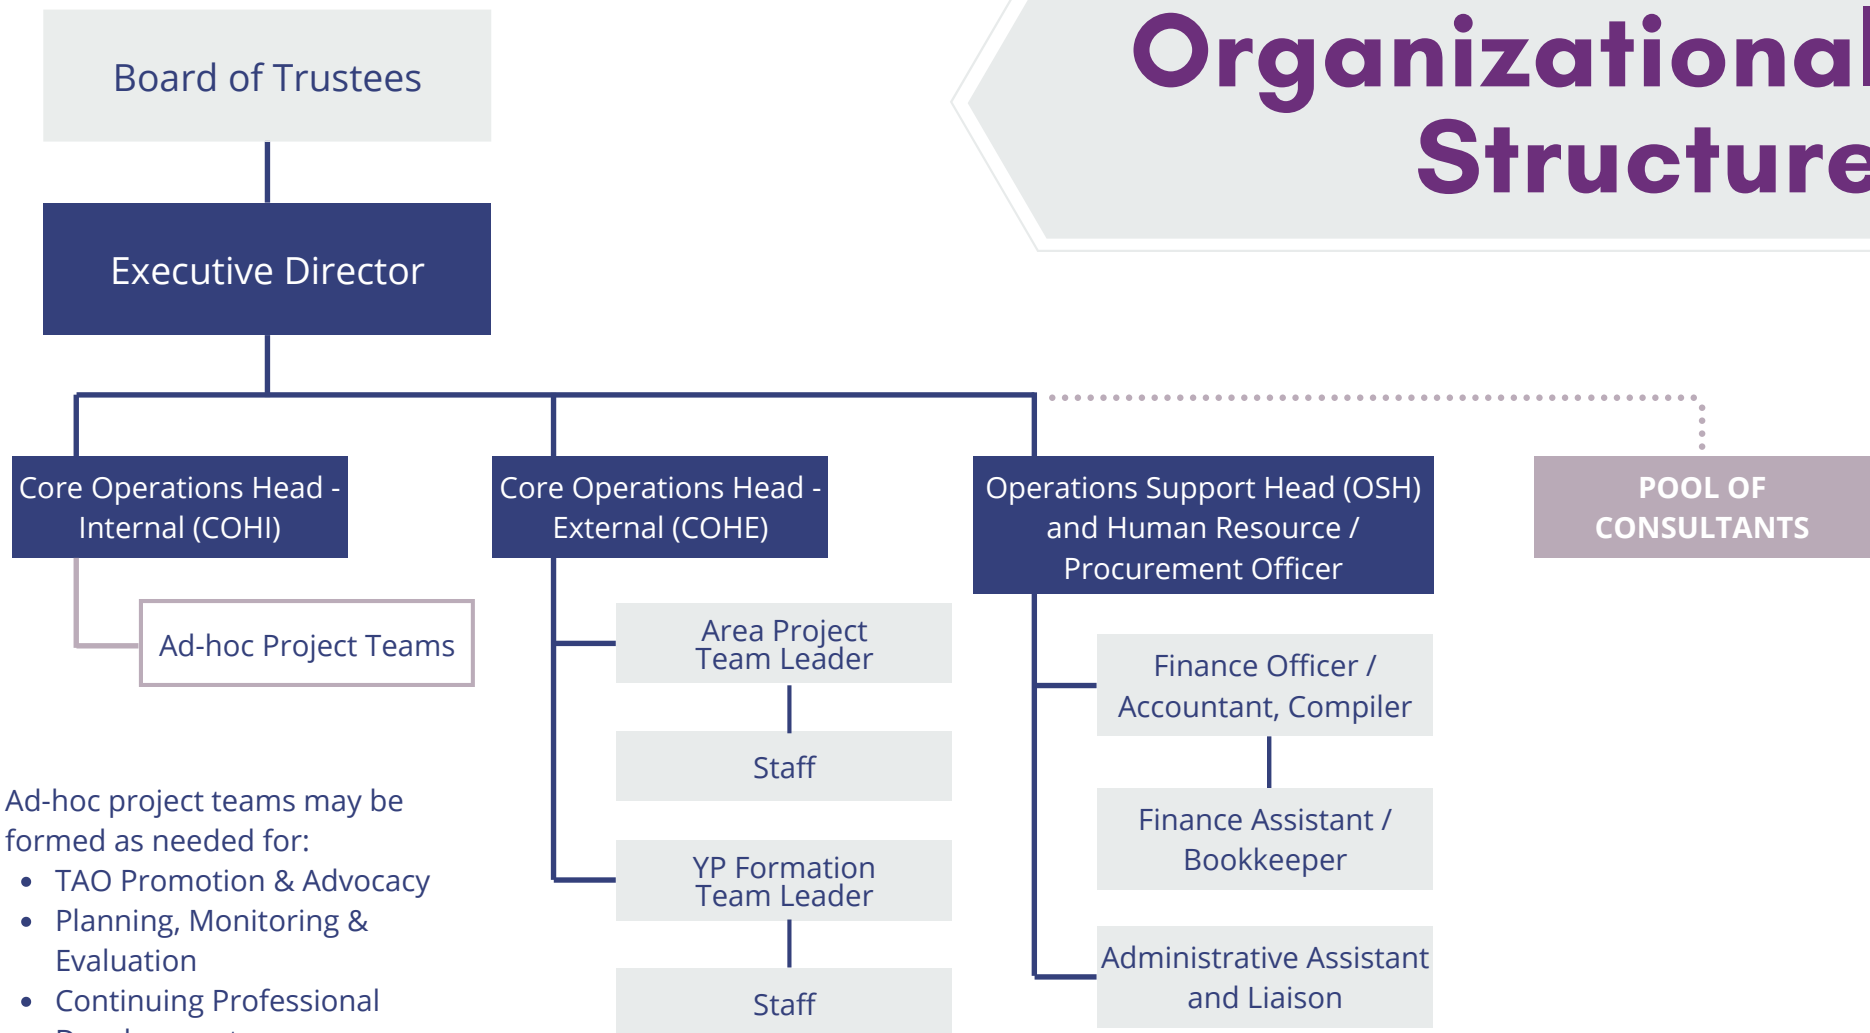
Organizational Structure

Board of Trustees

Executive Director

Core Operations Head - Internal (COHI)

Core Operations Head - External (COHE)

Operations Support Head (OSH) and Human Resource / Procurement Officer

POOL OF CONSULTANTS

Ad-hoc Project Teams

Area Project Team Leader

Staff

YP Formation Team Leader

Staff

Finance Officer / Accountant, Compiler

Finance Assistant / Bookkeeper

Administrative Assistant and Liaison

Ad-hoc project teams may be formed as needed for:
• TAO Promotion & Advocacy
• Planning, Monitoring & Evaluation
• Continuing Professional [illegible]